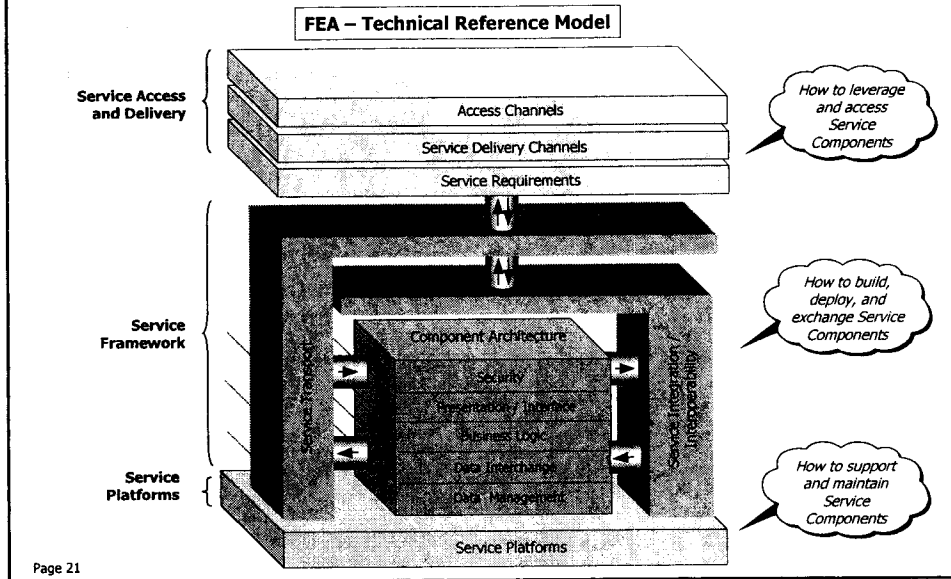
FEA – Technical Reference Model

Service Access and Delivery

Access Channels

Service Delivery Channels

Service Requirements

How to leverage and access Service Components

Service Framework

Component Architecture

Security

Presentation / Interface

Business Logic

Data Interchange

Data Management

Service Transport

Service Integration / Interoperability

How to build, deploy, and exchange Service Components

Service Platforms

How to support and maintain Service Components

Service Platforms

Page 21